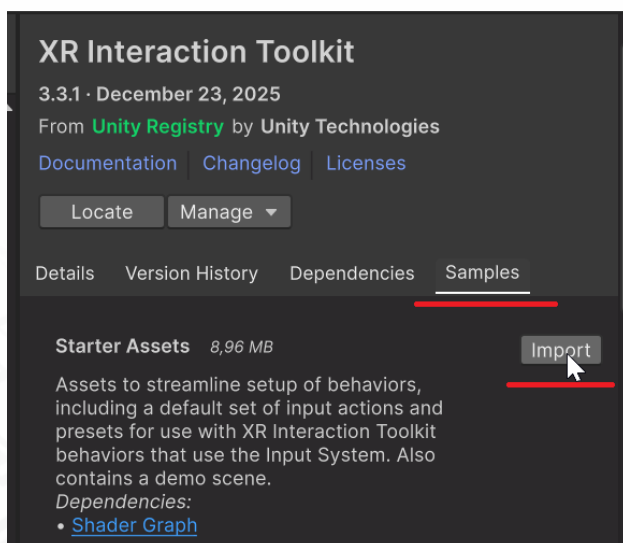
XR Interaction Toolkit

3.3.1 · December 23, 2025

From Unity Registry by Unity Technologies

Documentation | Changelog | Licenses

Locate

Manage ▾

Details Version History Dependencies Samples

Starter Assets 8,96 MB

Import

Assets to streamline setup of behaviors, including a default set of input actions and presets for use with XR Interaction Toolkit behaviors that use the Input System. Also contains a demo scene.

Dependencies:

• Shader Graph